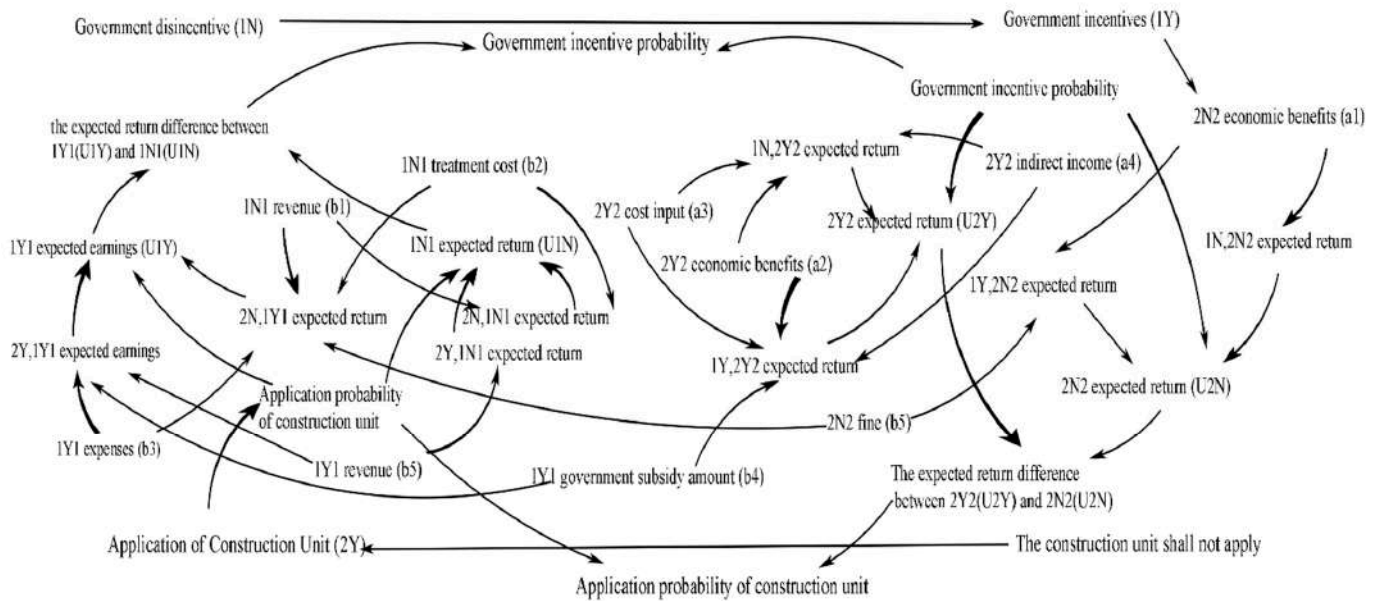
Government disincentive (1N)
Government incentives (1Y)
Government incentive probability
Government incentive probability
2N2 economic benefits (a1)
the expected return difference between 1Y1(U1Y) and 1N1(U1N)
1N1 treatment cost (b2)
1N,2Y2 expected return
2Y2 indirect income (a4)
1N1 revenue (b1)
2Y2 cost input (a3)
2Y2 expected return (U2Y)
1N,2N2 expected return
1Y1 expected earnings (U1Y)
1N1 expected return (U1N)
2Y2 economic benefits (a2)
1Y,2N2 expected return
2N,1Y1 expected return
2N,1N1 expected return
2Y,1Y1 expected earnings
2Y,1N1 expected return
1Y,2Y2 expected return
2N2 expected return (U2N)
Application probability of construction unit
2N2 fine (b5)
1Y1 expenses (b3)
1Y1 revenue (b5)
1Y1 government subsidy amount (b4)
The expected return difference between 2Y2(U2Y) and 2N2(U2N)
Application of Construction Unit (2Y)
The construction unit shall not apply
Application probability of construction unit